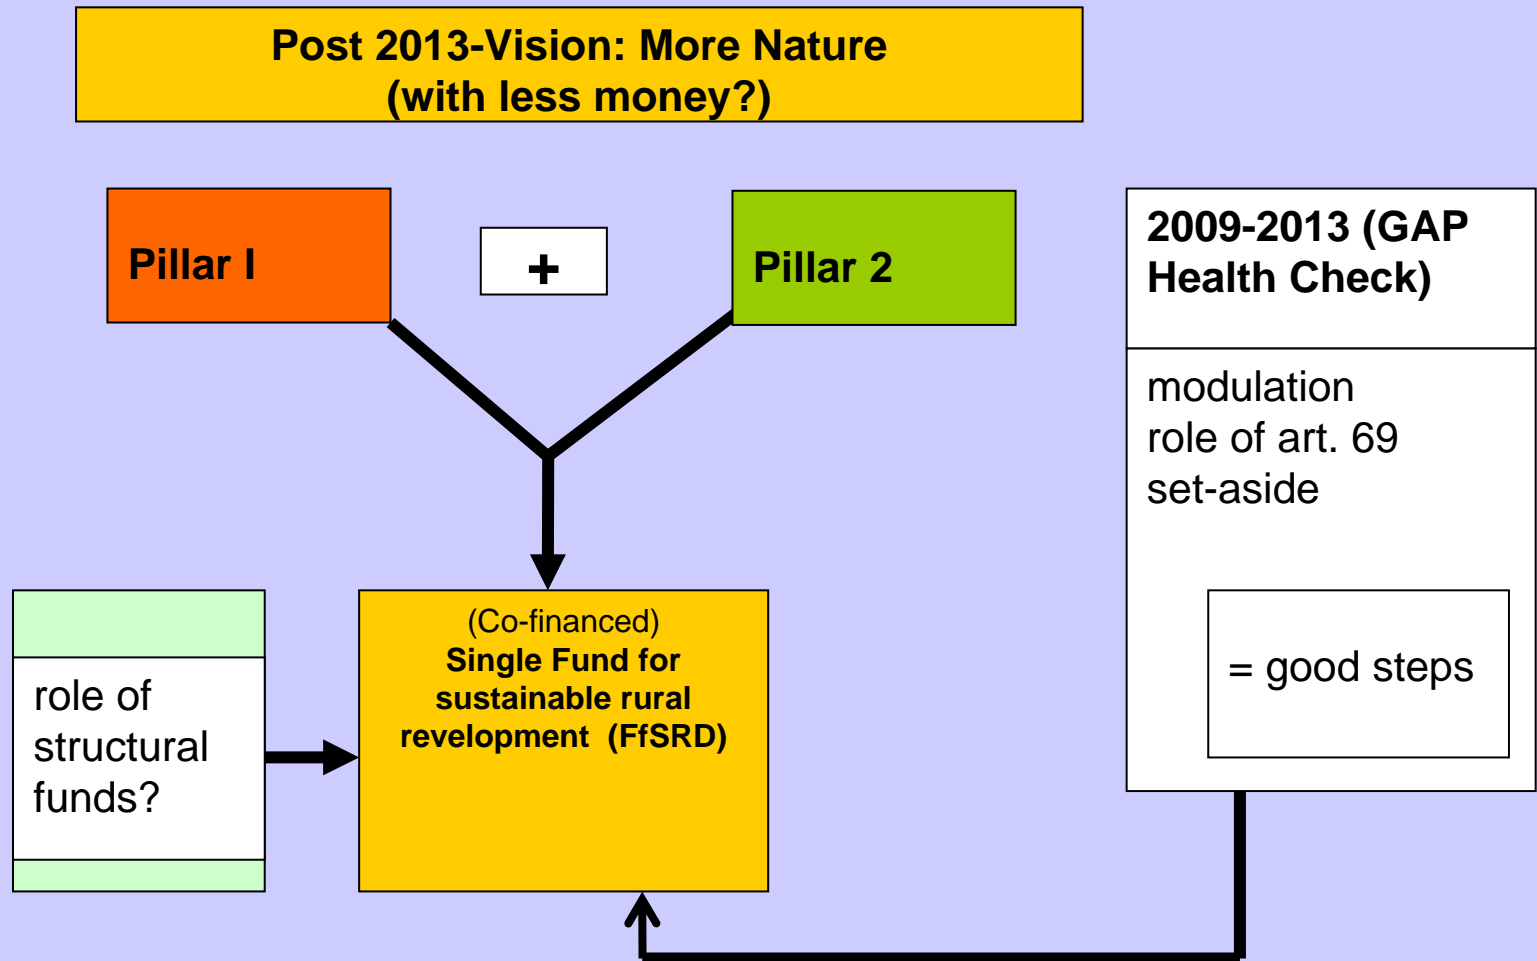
Post 2013-Vision: More Nature
(with less money?)

Pillar I

+

Pillar 2

2009-2013 (GAP Health Check)

modulation
role of art. 69
set-aside

= good steps

role of structural funds?

(Co-financed)
Single Fund for sustainable rural revelopment (FfSRD)